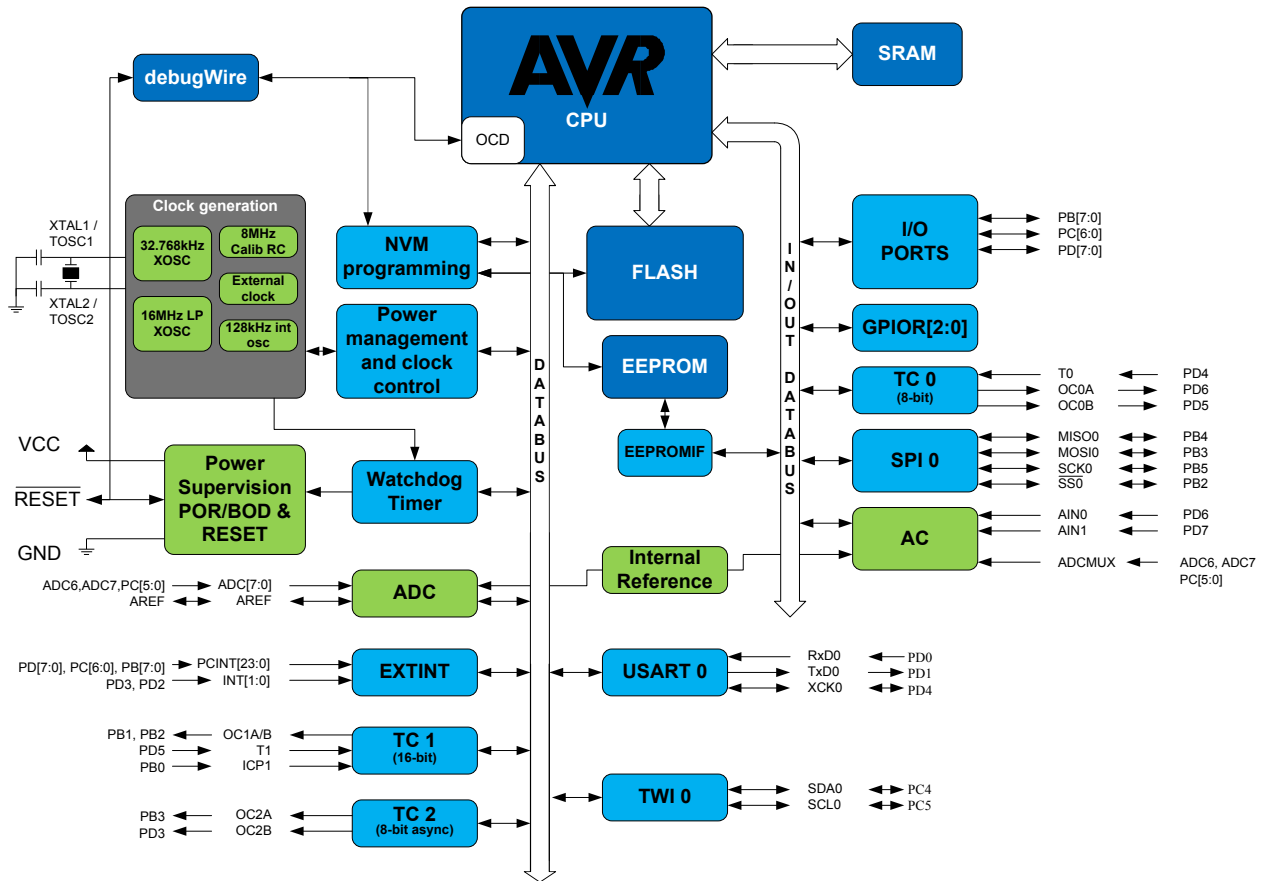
AVR
CPU
OCD
SRAM
debugWire

Clock generation
32.768kHz XOSC
8MHz Calib RC
External clock
16MHz LP XOSC
128kHz int osc

XTAL1 / TOSC1
XTAL2 / TOSC2

NVM programming
Power management and clock control
FLASH
EEPROM
EEPROMIF

DATABUS
IN/OUT DATABUS

I/O PORTS
PB[7:0]
PC[6:0]
PD[7:0]
GPIOR[2:0]
TC 0
(8-bit)
T0 PD4
OC0A PD6
OC0B PD5
SPI 0
MISO0 PB4
MOSI0 PB3
SCK0 PB5
$\overline{SS0}$ PB2
AC
AIN0 PD6
AIN1 PD7
ADCMUX ADC6, ADC7 PC[5:0]

VCC
$\overline{RESET}$
GND
Power Supervision POR/BOD & RESET
Watchdog Timer

Internal Reference
ADC
ADC6,ADC7,PC[5:0] ADC[7:0]
AREF AREF
EXTINT
PD[7:0], PC[6:0], PB[7:0] PCINT[23:0]
PD3, PD2 INT[1:0]
USART 0
RxD0 PD0
TxD0 PD1
XCK0 PD4
TC 1
(16-bit)
PB1, PB2 OC1A/B
PD5 T1
PB0 ICP1
TWI 0
SDA0 PC4
SCL0 PC5
TC 2
(8-bit async)
PB3 OC2A
PD3 OC2B